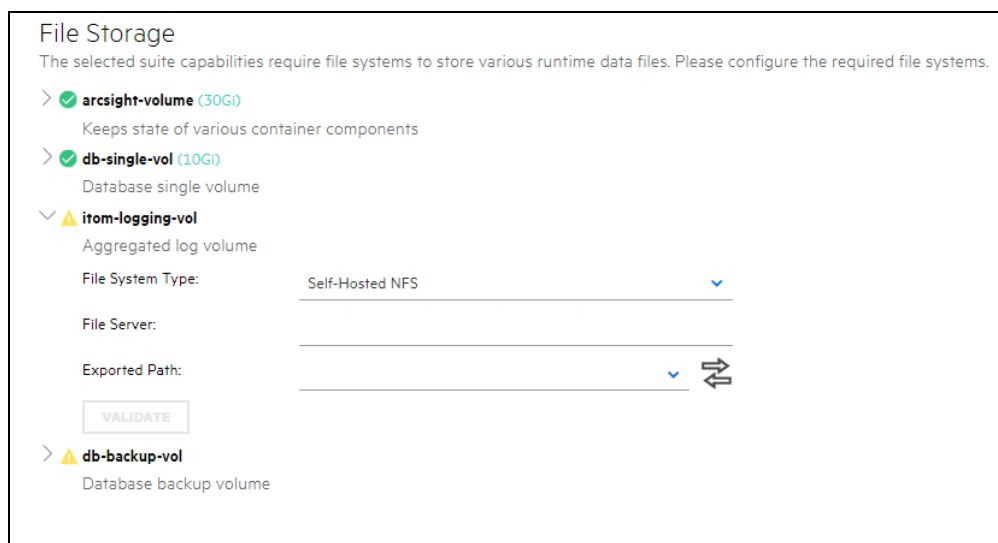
File Storage

The selected suite capabilities require file systems to store various runtime data files. Please configure the required file systems.

arcsight-volume (30Gi)

Keeps state of various container components

db-single-vol (10Gi)

Database single volume

itom-logging-vol

Aggregated log volume

File System Type: Self-Hosted NFS

File Server:

Exported Path:

VALIDATE

db-backup-vol

Database backup volume